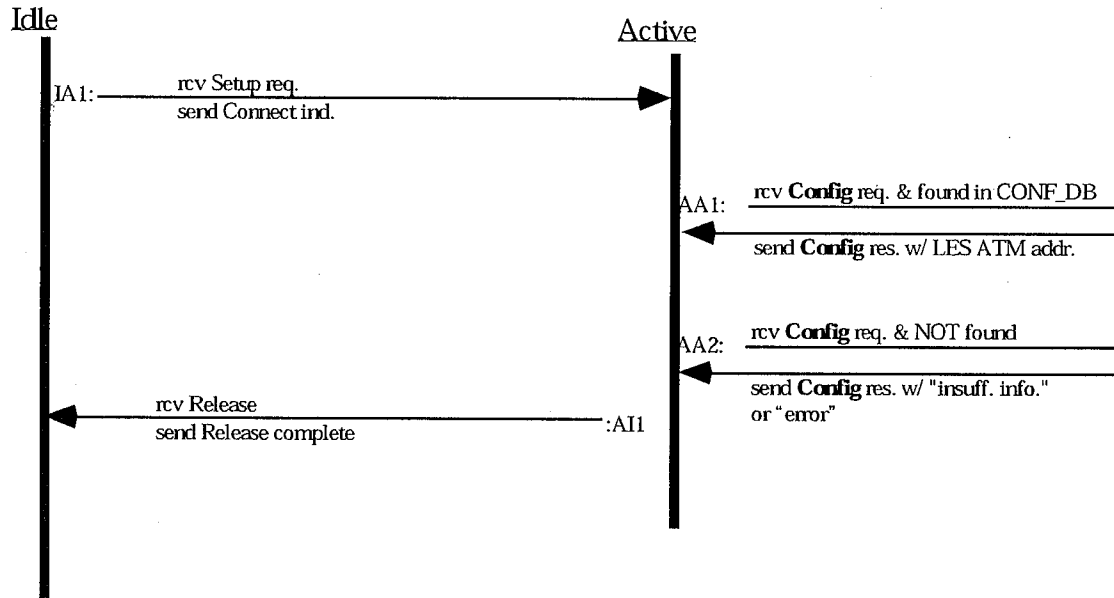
Idle

Active

IA1: rcv Setup req.
send Connect ind.

AA1: rcv **Config** req. & found in CONF_DB
send **Config** res. w/ LES ATM addr.

AA2: rcv **Config** req. & NOT found
send **Config** res. w/ "insuff. info."
or "error"

rcv Release
send Release complete :AI1